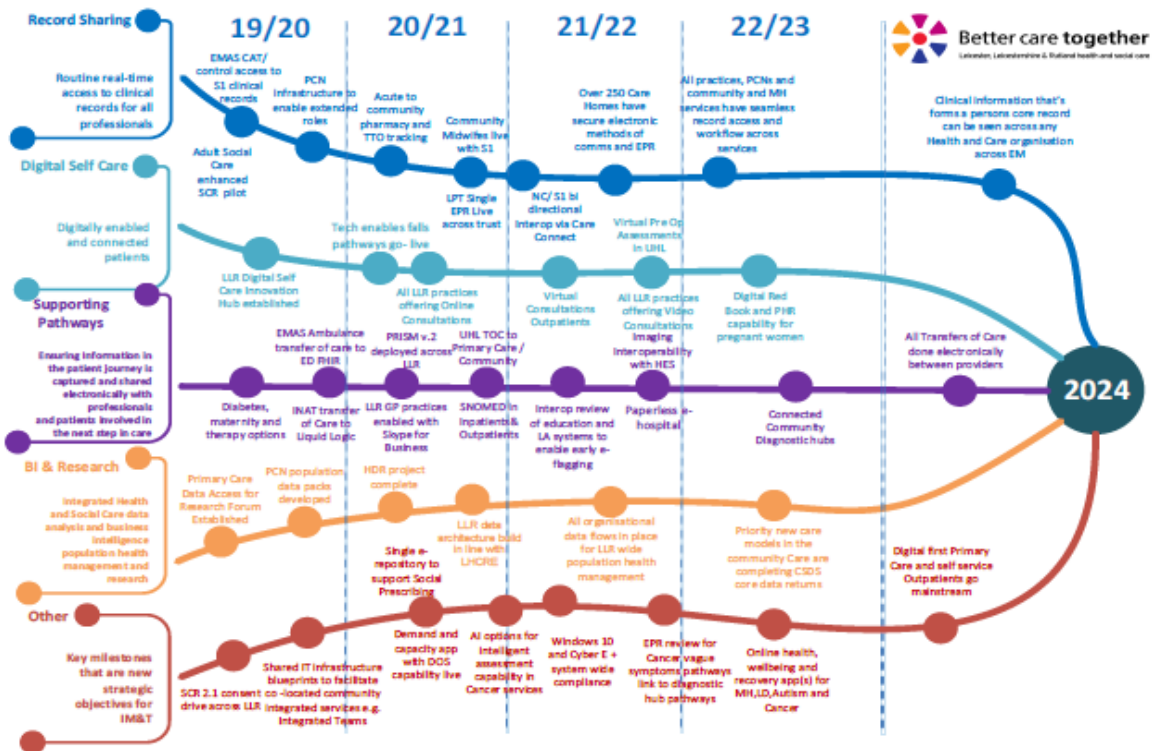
Record Sharing

Routine real-time access to clinical records for all professionals

19/20

20/21

21/22

22/23

Better care together
Leicester, Leicestershire & Rutland health and social care

EMAS CAT/ control access to S1 clinical records

PCN infrastructure to enable extended roles

Acute to community pharmacy and TTO tracking

Community Midwifes live with S1

Over 250 Care Homes have secure electronic methods of comms and EPR

All practices, PCNs and community and MH services have seamless record access and workflow across services

Clinical information that's forms a persons core record can be seen across any Health and Care organisation across EM

Adult Social Care enhanced SCR pilot

LPT Single EPR Live across trust

NC/ S1 bi directional interop via Care Connect

Digital Self Care

Digitally enabled and connected patients

Tech enables falls pathways go- live

Virtual Pre Op Assessments in UHL

LLR Digital Self Care Innovation Hub established

All LLR practices offering Online Consultations

Virtual Consultations Outpatients

All LLR practices offering Video Consultations

Digital Red Book and PHR capability for pregnant women

Supporting Pathways

Ensuring information in the patient journey is captured and shared electronically with professionals and patients involved in the next step in care

EMAS Ambulance transfer of care to ED PHIR

PRISM v.2 deployed across LLR

UHL TOC to Primary Care / Community

Imaging interoperability with HES

All Transfers of Care done electronically between providers

2024

Diabetes, maternity and therapy options

INAT transfer of Care to Liquid Logic

LLR GP practices enabled with Skype for Business

SNOMED in Inpatients& Outpatients

Interop review of education and LA systems to enable early e-flagging

Paperless e-hospital

Connected Community Diagnostic hubs

BI & Research

Integrated Health and Social Care data analysis and business intelligence population health management and research

Primary Care Data Access for Research Forum Established

PCN population data packs developed

HDR project complete

LLR data architecture build in line with LHCRE

All organisational data flows in place for LLR wide population health management

Priority new care models in the community Care are completing CSDS core data returns

Digital first Primary Care and self service Outpatients go mainstream

Single e-repository to support Social Prescribing

Other

Key milestones that are new strategic objectives for IM&T

Demand and capacity app with DOS capability live

AI options for intelligent assessment capability in Cancer services

Windows 10 and Cyber E + system wide compliance

EPR review for Cancer vague symptoms pathways link to diagnostic hub pathways

Online health, wellbeing and recovery app(s) for MH,LD,Autism and Cancer

SCR 2.1 consent drive across LLR

Shared IT infrastructure blueprints to facilitate co -located community integrated services e.g. Integrated Teams